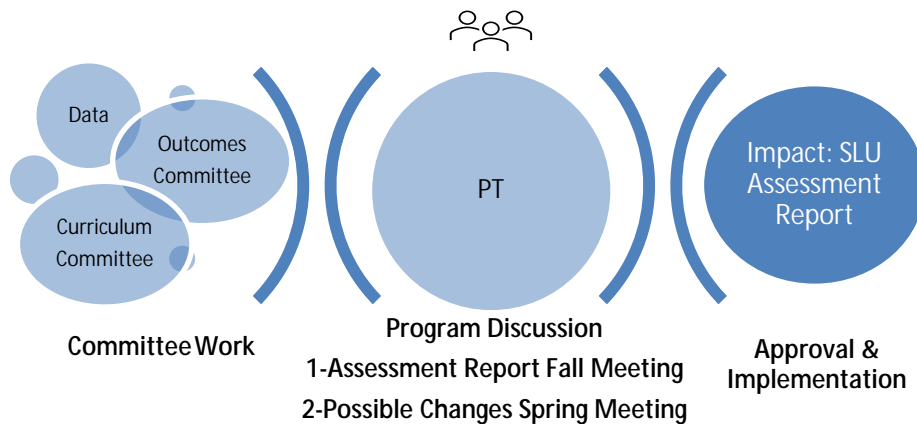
Data

Outcomes Committee

Curriculum Committee

PT

Impact: SLU Assessment Report

Committee Work

Program Discussion
1-Assessment Report Fall Meeting
2-Possible Changes Spring Meeting

Approval & Implementation